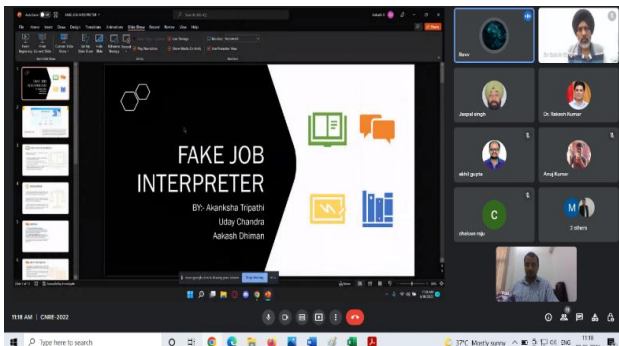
FAKE JOB INTERPRETER

BY:- Akanksha Tripathi
Uday Chandra
Aakash Dhiman

Jaspal singh

Dr. Rakesh Kumar

nikhil gupta

Anuj Kumar

C

chetuan raju

M

3 others

11:18 AM | CNBE-2022

Type here to search

37°C Mostly sunny

11:18